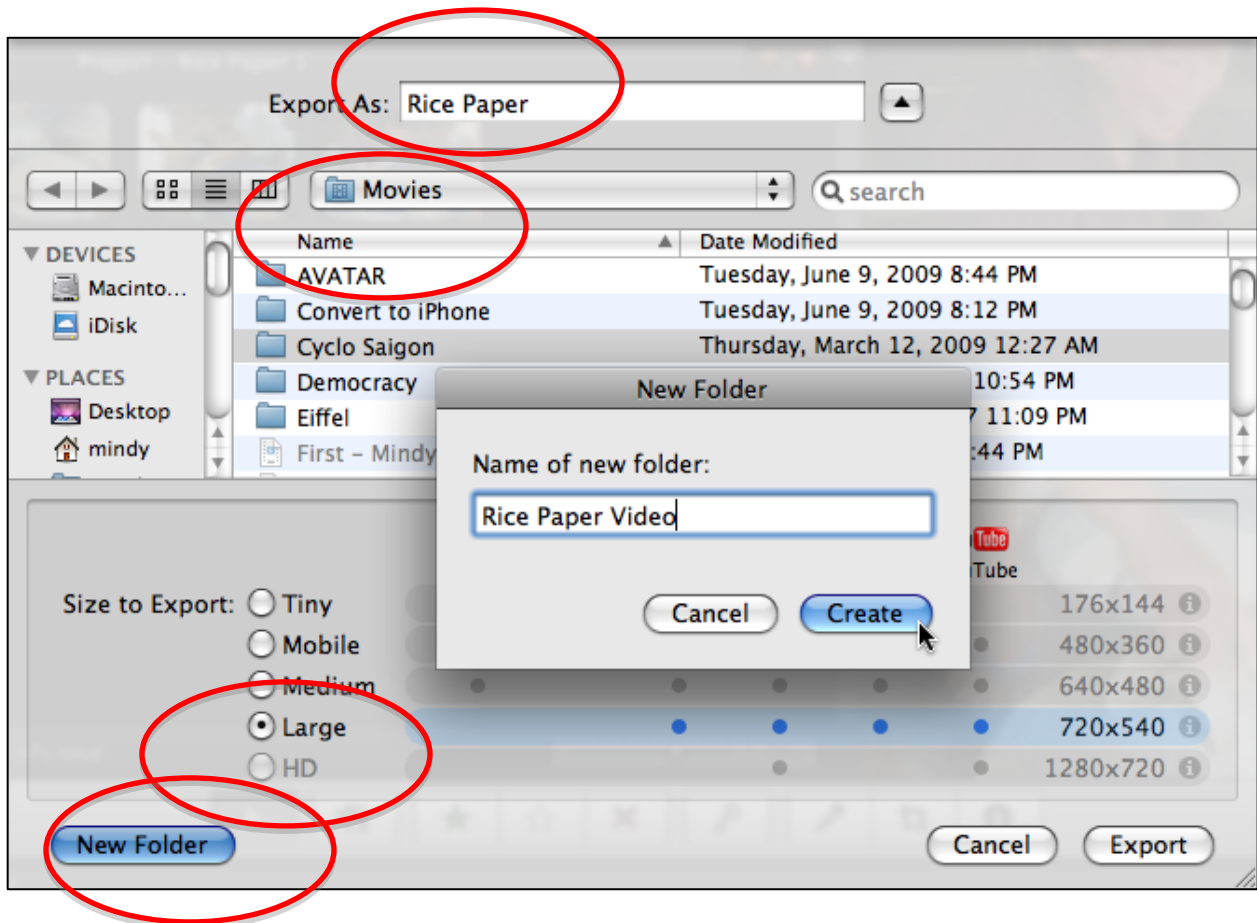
Export As: Rice Paper

Movies

search

DEVICES
Macinto…
iDisk
PLACES
Desktop
mindy

| Name | Date Modified |
|---|---|
| AVATAR | Tuesday, June 9, 2009 8:44 PM |
| Convert to iPhone | Tuesday, June 9, 2009 8:12 PM |
| Cyclo Saigon | Thursday, March 12, 2009 12:27 AM |
| Democracy | 10:54 PM |
| Eiffel | 7 11:09 PM |
| First – Mindy | :44 PM |

New Folder
Name of new folder:
Rice Paper Video
Cancel
Create

Tube

Size to Export:
Tiny 176x144
Mobile 480x360
Medium 640x480
Large 720x540
HD 1280x720

New Folder
Cancel
Export